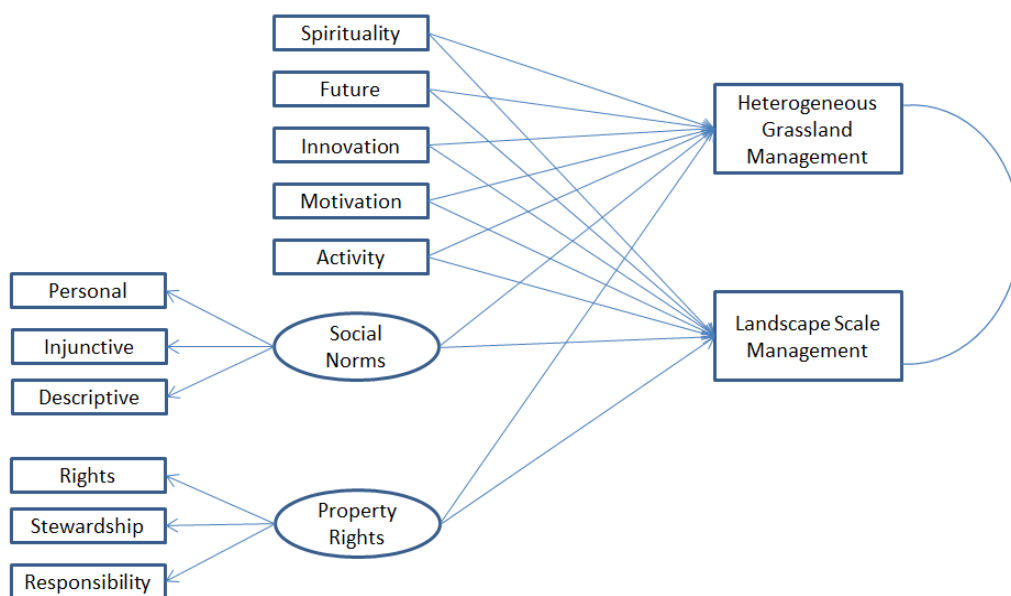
Spirituality

Future

Innovation

Motivation

Activity

Heterogeneous Grassland Management

Landscape Scale Management

Personal

Injunctive

Descriptive

Social Norms

Rights

Stewardship

Responsibility

Property Rights